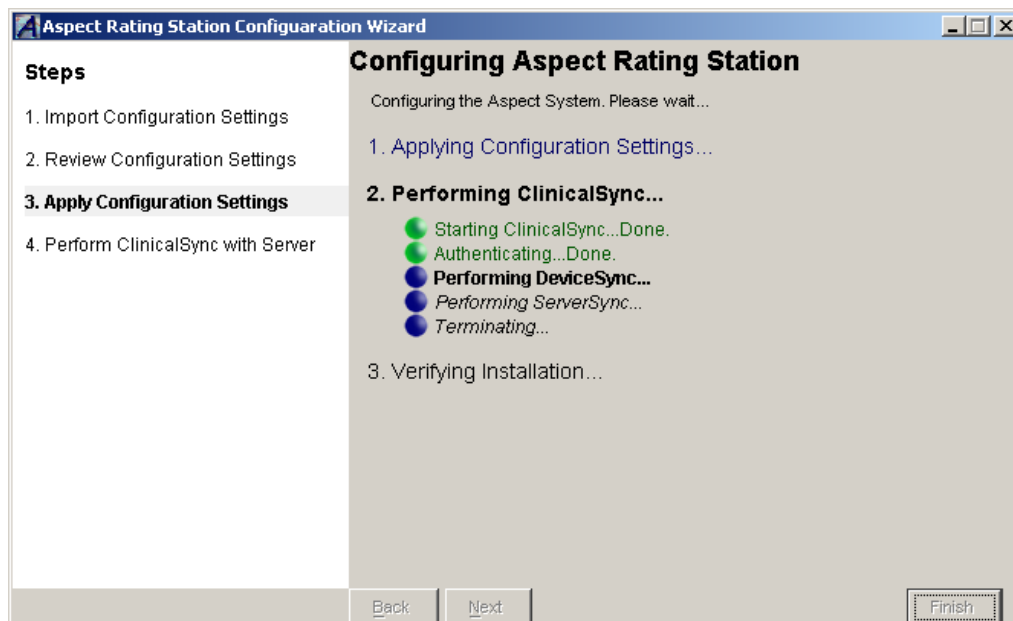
Aspect Rating Station Configuaration Wizard

Steps

1. Import Configuration Settings

2. Review Configuration Settings

3. Apply Configuration Settings

4. Perform ClinicalSync with Server

Configuring Aspect Rating Station

Configuring the Aspect System. Please wait...

1. Applying Configuration Settings...

2. Performing ClinicalSync...

Starting ClinicalSync...Done.
Authenticating...Done.
Performing DeviceSync...
Performing ServerSync...
Terminating...

3. Verifying Installation...

Back Next Finish